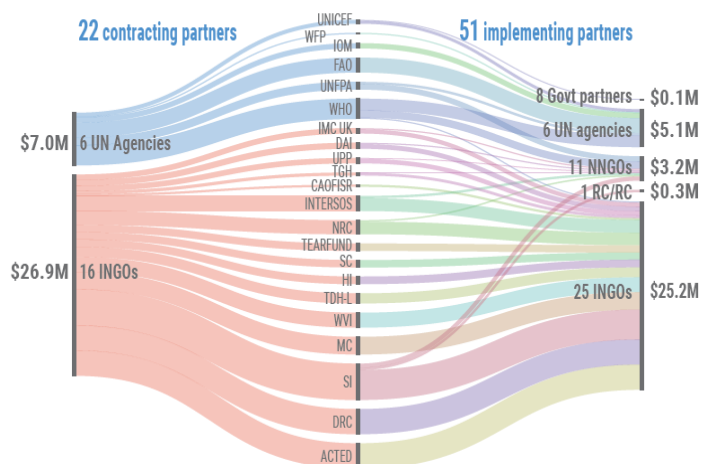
22 contracting partners

51 implementing partners

$7.0M 6 UN Agencies

$26.9M 16 INGOs

UNICEF
WFP
IOM
FAO
UNFPA
WHO
IMC UK
DAI
UPP
TGH
CAOFISR
INTERSOS
NRC
TEARFUND
SC
HI
TDH-L
WVI
MC
SI
DRC
ACTED

8 Govt partners $0.1M
6 UN agencies $5.1M
11 NNGOs $3.2M
1 RC/RC $0.3M
25 INGOs $25.2M